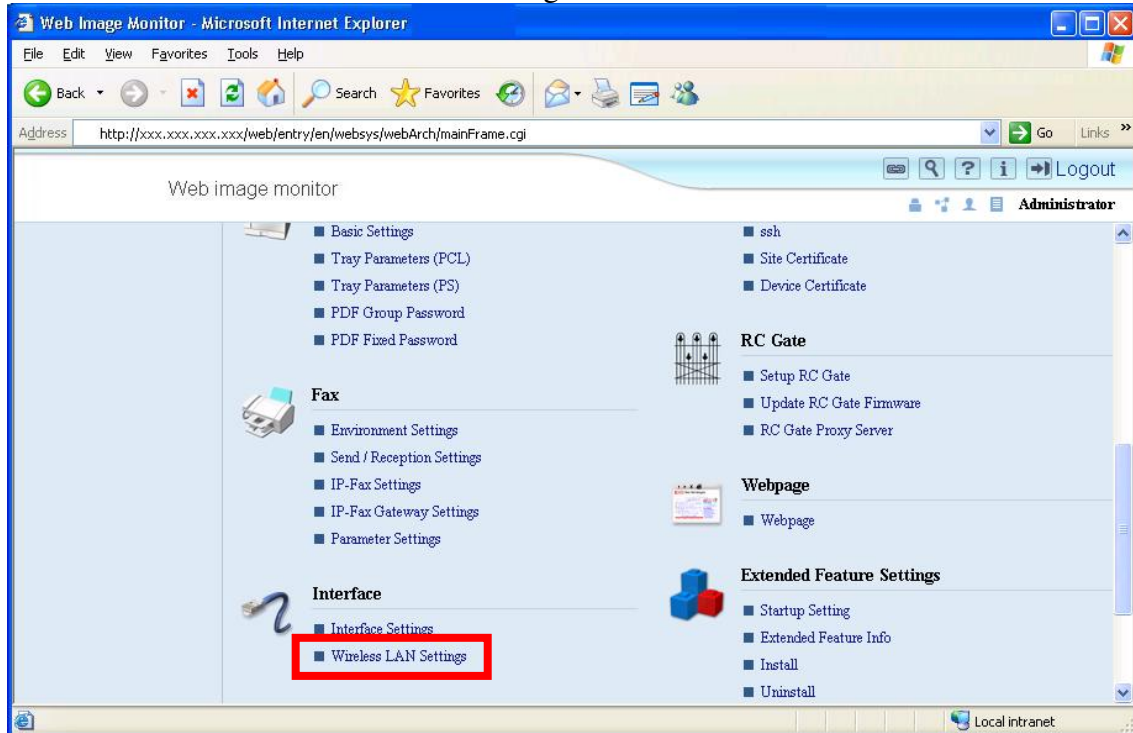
Web Image Monitor - Microsoft Internet Explorer

File Edit View Favorites Tools Help

Back Search Favorites

Address http://xxx.xxx.xxx.xxx/web/entry/en/websys/webArch/mainFrame.cgi Go Links »

Logout

Web image monitor

Administrator

Basic Settings
Tray Parameters (PCL)
Tray Parameters (PS)
PDF Group Password
PDF Fixed Password

Fax
Environment Settings
Send / Reception Settings
IP-Fax Settings
IP-Fax Gateway Settings
Parameter Settings

Interface
Interface Settings
Wireless LAN Settings

ssh
Site Certificate
Device Certificate

RC Gate
Setup RC Gate
Update RC Gate Firmware
RC Gate Proxy Server

Webpage
Webpage

Extended Feature Settings
Startup Setting
Extended Feature Info
Install
Uninstall

Local intranet